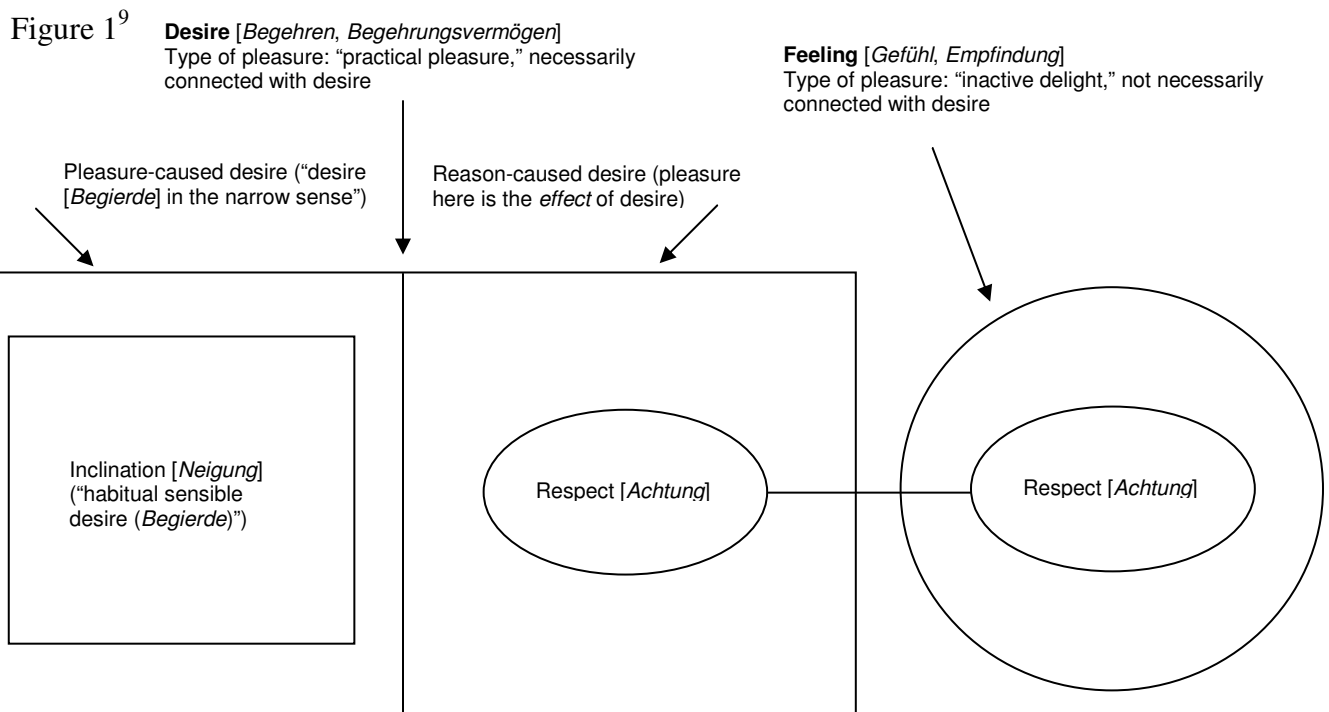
Figure $1^9$

Desire [Begehren, Begehrungsvermögen]
Type of pleasure: "practical pleasure," necessarily connected with desire

Feeling [Gefühl, Empfindung]
Type of pleasure: "inactive delight," not necessarily connected with desire

Pleasure-caused desire ("desire [Begierde] in the narrow sense")

Reason-caused desire (pleasure here is the effect of desire)

Inclination [Neigung] ("habitual sensible desire (Begierde)")

Respect [Achtung]

Respect [Achtung]